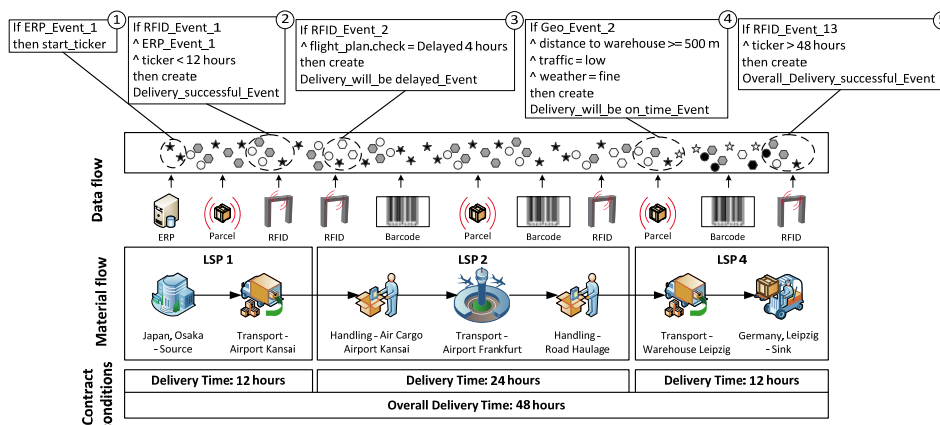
If ERP_Event_1 then start_ticker ①

If RFID_Event_1 ^ ERP_Event_1 ^ ticker < 12 hours then create Delivery_successful_Event ②

If RFID_Event_2 ^ flight_plan.check = Delayed 4 hours then create Delivery_will_be delayed_Event ③

If Geo_Event_2 ^ distance to warehouse >= 500 m ^ traffic = low ^ weather = fine then create Delivery_will_be on_time_Event ④

If RFID_Event_13 ^ ticker > 48 hours then create Overall_Delivery_successful_Event ⑤

Data flow

ERP Parcel RFID RFID Barcode Parcel Barcode RFID Parcel Barcode RFID

Material flow

LSP 1
Japan, Osaka – Source
Transport - Airport Kansai

LSP 2
Handling - Air Cargo Airport Kansai
Transport - Airport Frankfurt
Handling - Road Haulage

LSP 4
Transport - Warehouse Leipzig
Germany, Leipzig – Sink

Contract conditions

| Delivery Time: 12 hours | Delivery Time: 24 hours | Delivery Time: 12 hours |
|---|---|---|
| Overall Delivery Time: 48 hours | | |